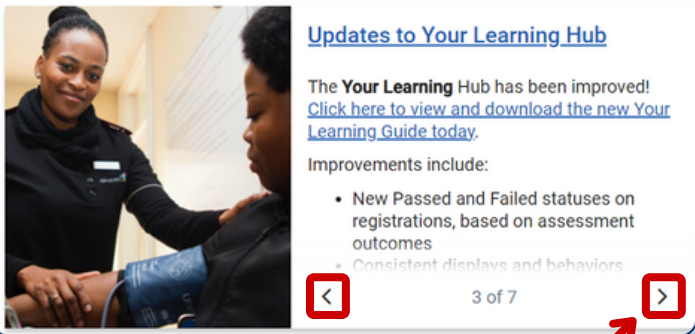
Updates to Your Learning Hub

The **Your Learning** Hub has been improved! Click here to view and download the new Your Learning Guide today.

Improvements include:

- New Passed and Failed statuses on registrations, based on assessment outcomes
- Consistent displays and behaviors

<

3 of 7

>